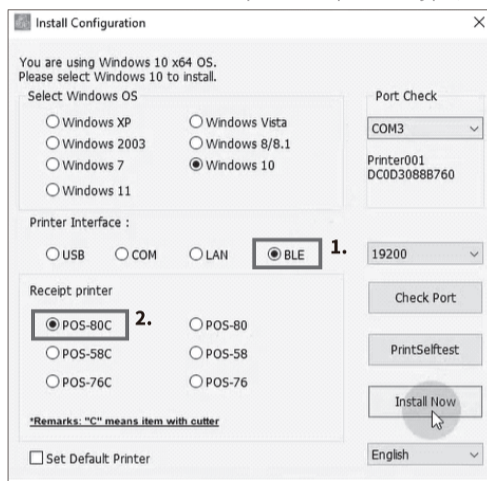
Install Configuration

×

You are using Windows 10 x64 OS.
Please select Windows 10 to install.

Select Windows OS

Windows XP
Windows Vista
Windows 2003
Windows 8/8.1
Windows 7
Windows 10
Windows 11

Port Check

COM3

Printer001
DC0D3088B760

Printer Interface :

USB
COM
LAN
BLE
1.

19200

Receipt printer

POS-80C
2.
POS-80
POS-58C
POS-58
POS-76C
POS-76

Check Port

PrintSelftest

Install Now

*Remarks: "C" means item with cutter

Set Default Printer

English